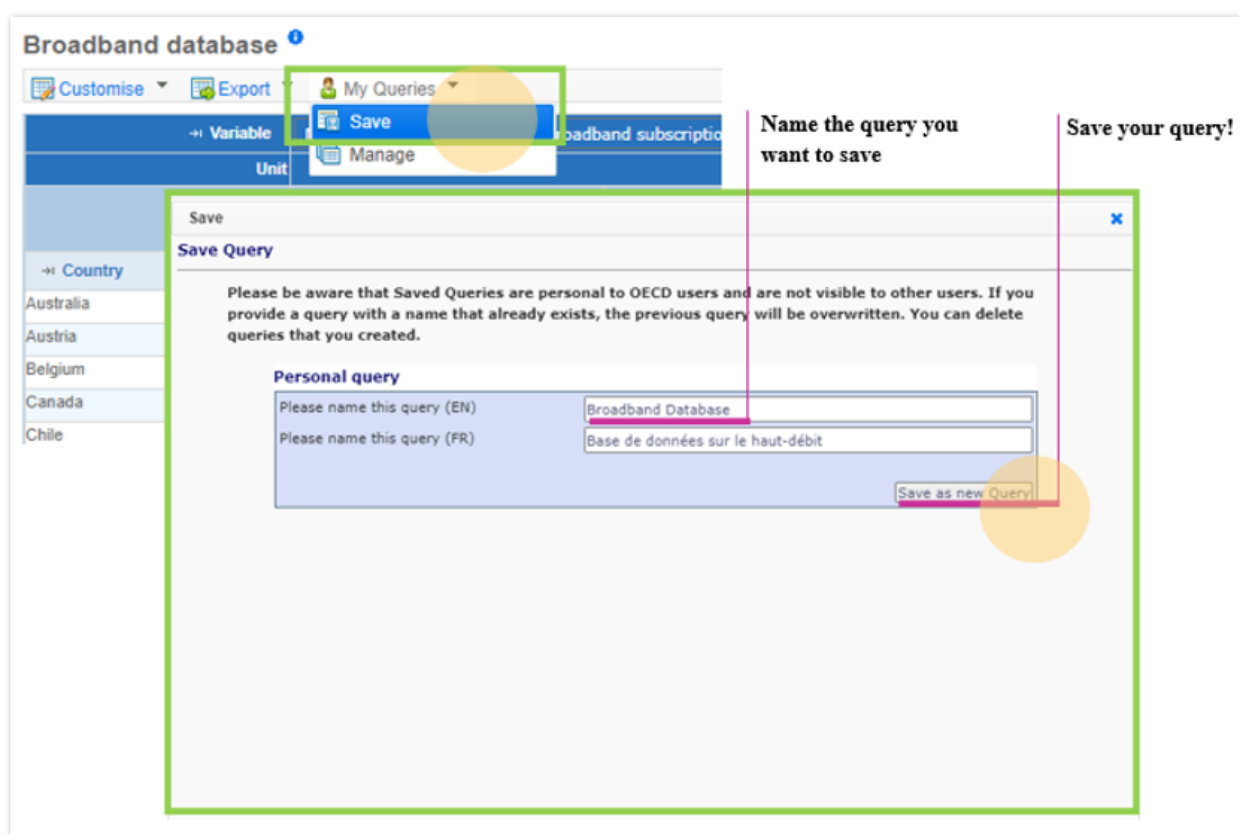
Broadband database

Customise Export My Queries

Save

Manage

Variable

Unit

oadband subscriptio

Name the query you want to save

Save your query!

Country

Australia

Austria

Belgium

Canada

Chile

Save

Save Query

Please be aware that Saved Queries are personal to OECD users and are not visible to other users. If you provide a query with a name that already exists, the previous query will be overwritten. You can delete queries that you created.

Personal query

Please name this query (EN) Broadband Database

Please name this query (FR) Base de données sur le haut-débit

Save as new Query